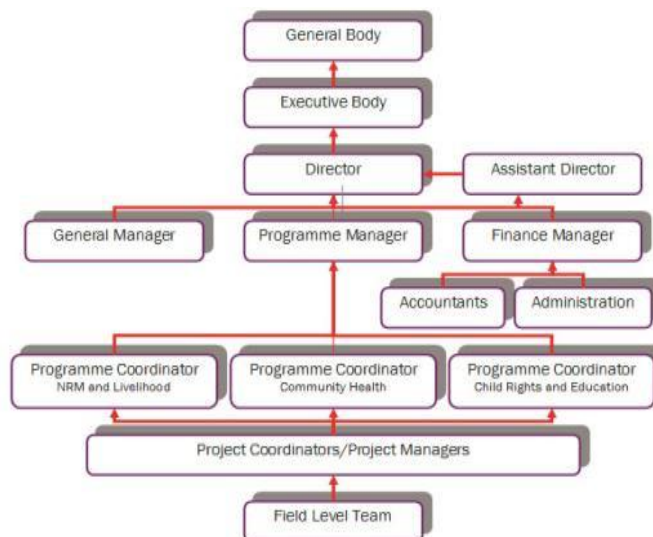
General Body

Executive Body

Director

Assistant Director

General Manager

Programme Manager

Finance Manager

Accountants

Administration

Programme Coordinator
NRM and Livelihood

Programme Coordinator
Community Health

Programme Coordinator
Child Rights and Education

Project Coordinators/Project Managers

Field Level Team